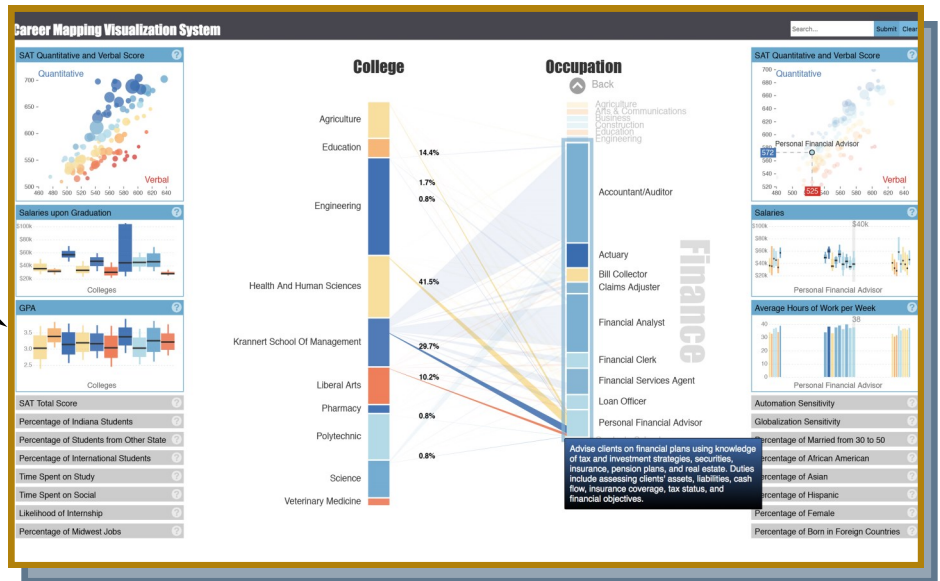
Career Mapping Visualization System

Search...
Submit
Clear

SAT Quantitative and Verbal Score
?
Quantitative
Verbal
700
650
600
550
500
480 500 520 540 560 580 600 620 640

Salaries upon Graduation
?
$100k
$80k
$60k
$40k
$20k
Colleges

GPA
?
3.5
3.0
2.5
Colleges

SAT Total Score
Percentage of Indiana Students
Percentage of Students from Other State
Percentage of International Students
Time Spent on Study
Time Spent on Social
Likelihood of Internship
Percentage of Midwest Jobs

College

Agriculture
Education
Engineering
Health And Human Sciences
Krannert School Of Management
Liberal Arts
Pharmacy
Polytechnic
Science
Veterinary Medicine

14.4%
1.7%
0.8%
41.5%
29.7%
10.2%
0.8%
0.8%

Occupation
Back
Agriculture
Arts & Communications
Business
Construction
Education
Engineering

Finance

Accountant/Auditor
Actuary
Bill Collector
Claims Adjuster
Financial Analyst
Financial Clerk
Financial Services Agent
Loan Officer
Personal Financial Advisor

Advise clients on financial plans using knowledge of tax and investment strategies, securities, insurance, pension plans, and real estate. Duties include assessing clients' assets, liabilities, cash flow, insurance coverage, tax status, and financial objectives.

SAT Quantitative and Verbal Score
?
700
Quantitative
660
640
620
600
580
572
Personal Financial Advisor
540
520
500
525
Verbal
540 560 580 600 620 640

Salaries
?
$40k
$100k
$80k
$60k
$40k
$20k
Personal Financial Advisor

Average Hours of Work per Week
?
40
38
30
20
10
Personal Financial Advisor

Automation Sensitivity
Globalization Sensitivity
Percentage of Married from 30 to 50
Percentage of African American
Percentage of Asian
Percentage of Hispanic
Percentage of Female
Percentage of Born in Foreign Countries